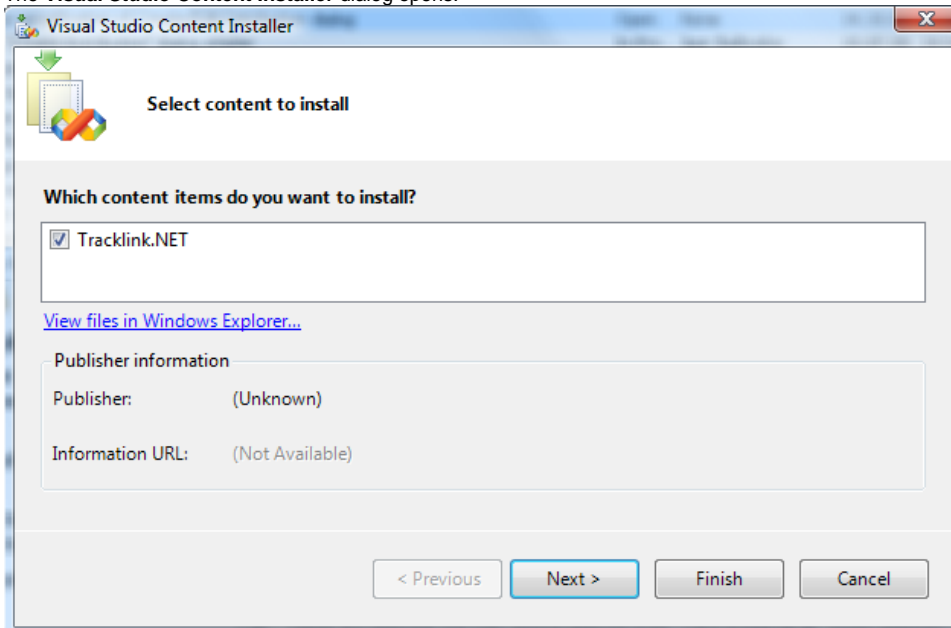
The Visual Studio Content Installer dialog opens.

Visual Studio Content Installer

Select content to install

Which content items do you want to install?

Tracklink.NET

View files in Windows Explorer...

Publisher information

Publisher: (Unknown)

Information URL: (Not Available)

< Previous
Next >
Finish
Cancel